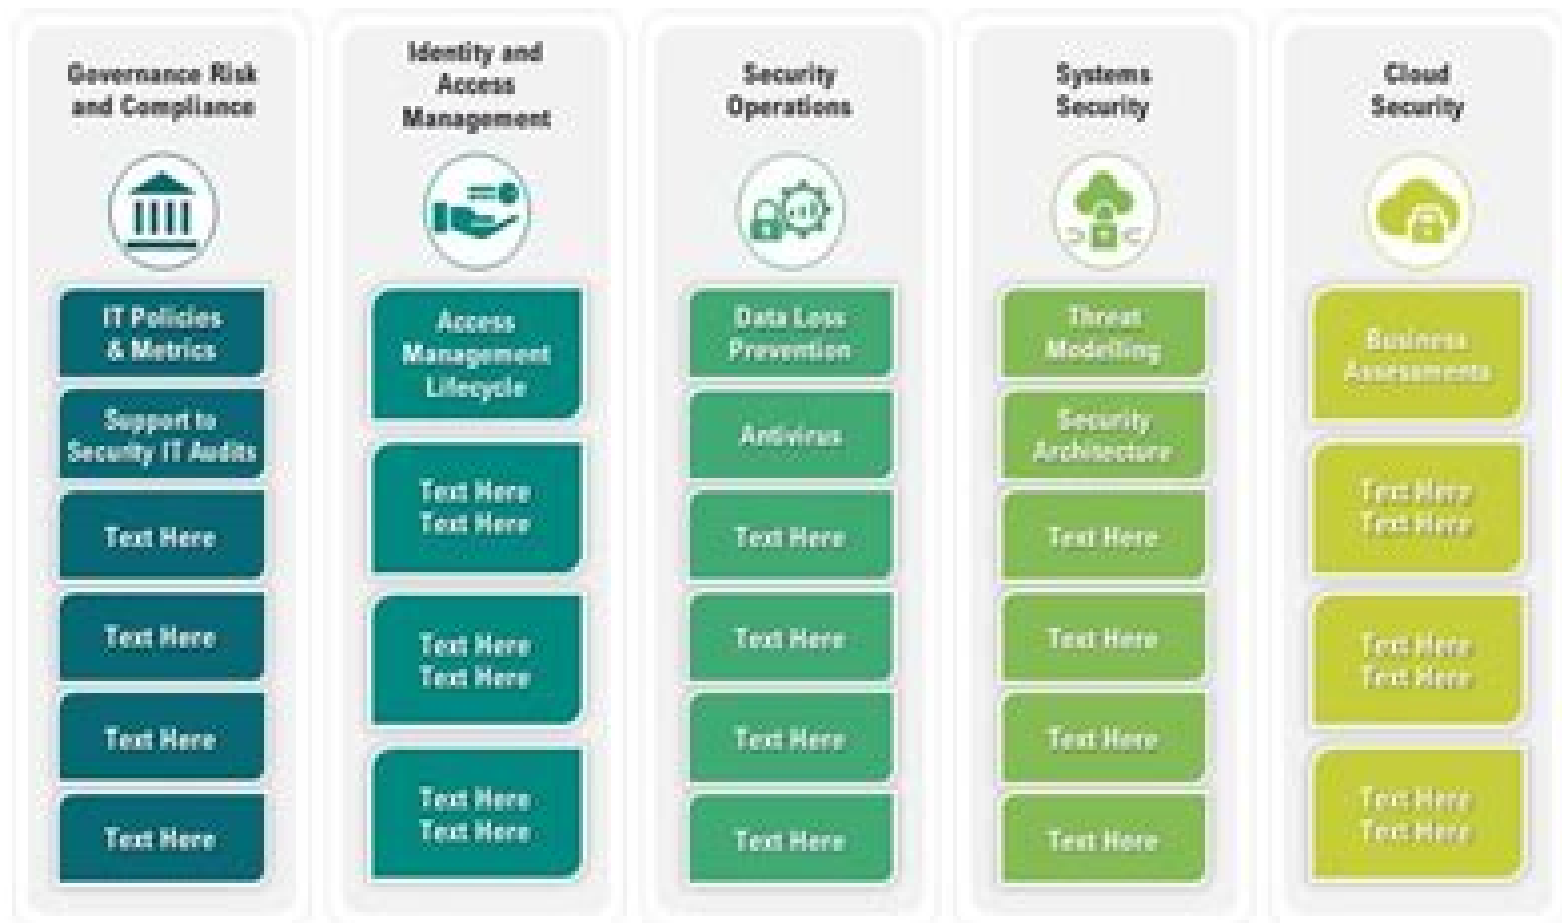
Governance Risk and Compliance

IT Policies & Metrics

Support to Security IT Audits

Text Here

Text Here

Text Here

Text Here

Identity and Access Management

Access Management Lifecycle

Text Here Text Here

Text Here Text Here

Text Here Text Here

Security Operations

Data Loss Prevention

Antivirus

Text Here

Text Here

Text Here

Text Here

Systems Security

Threat Modelling

Security Architecture

Text Here

Text Here

Text Here

Text Here

Cloud Security

Business Assessments

Text Here Text Here

Text Here Text Here

Text Here Text Here